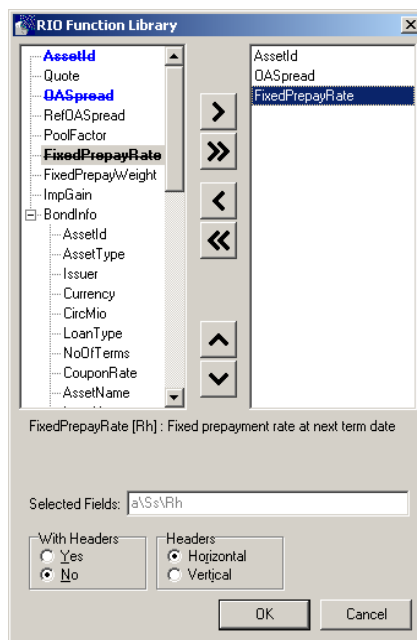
RIO Function Library

AssetId
Quote
OASpread
RefOASpread
PoolFactor
FixedPrepayRate
FixedPrepayWeight
ImpGain
BondInfo
AssetId
AssetType
Issuer
Currency
CircMio
LoanType
NoOfTerms
CouponRate
AssetName

AssetId
OASpread
FixedPrepayRate

FixedPrepayRate [Rh] : Fixed prepayment rate at next term date

Selected Fields: a\Ss\Rh

With Headers
Yes
No

Headers
Horizontal
Vertical

OK
Cancel